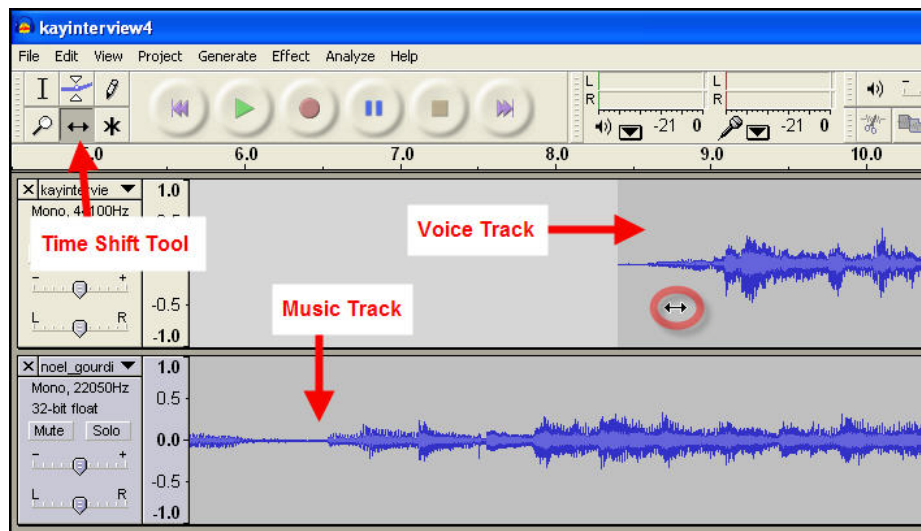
kayinterview4

File Edit View Project Generate Effect Analyze Help

L
R
-21 0
L
R
-21 0

5.0 6.0 7.0 8.0 9.0 10.0

kayintervie
Mono, 44100Hz
1.0
0.5
-0.5
-1.0
L R

Time Shift Tool

Voice Track

Music Track

noel_gourdi
Mono, 22050Hz
32-bit float
Mute Solo
L R
1.0
0.5
0.0
-0.5
-1.0